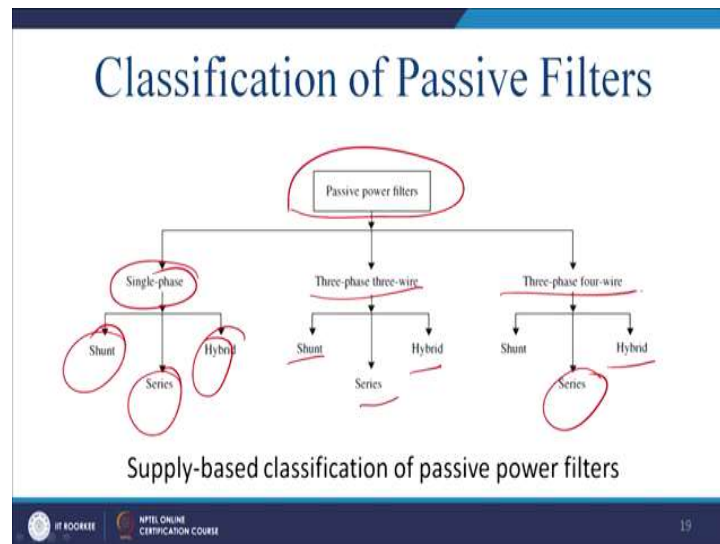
Classification of Passive Filters

Passive power filters

Single-phase

Three-phase three-wire

Three-phase four-wire

Shunt

Series

Hybrid

Shunt

Series

Hybrid

Shunt

Series

Hybrid

Supply-based classification of passive power filters

IIT ROORKEE

NPTEL ONLINE CERTIFICATION COURSE

19